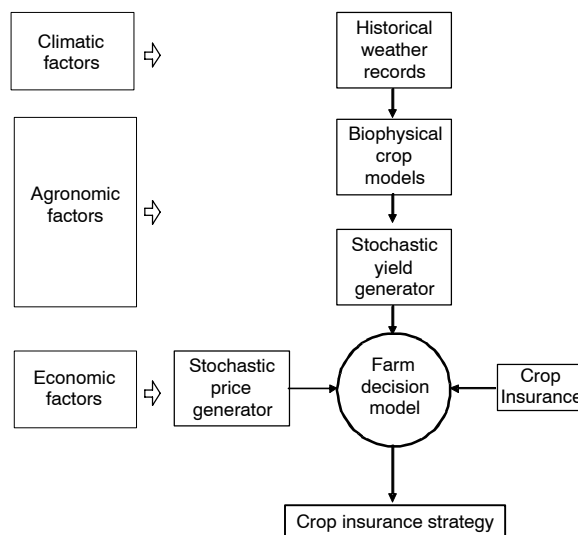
Climatic factors

Historical weather records

Biophysical crop models

Agronomic factors

Stochastic yield generator

Economic factors

Stochastic price generator

Farm decision model

Crop Insurance

Crop insurance strategy